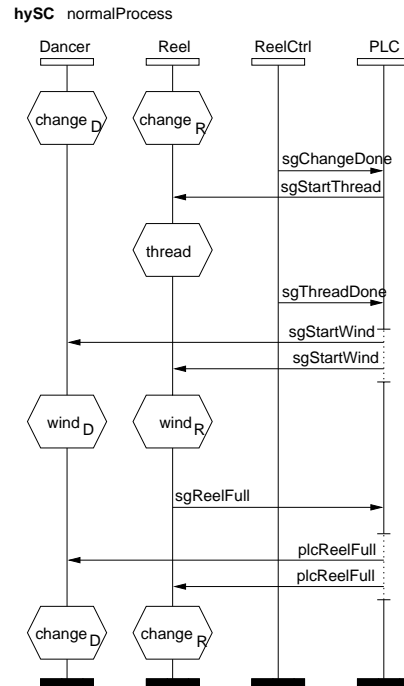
**hySC** normalProcess

Dancer
Reel
ReelCtrl
PLC

$change_D$
$change_R$

sgChangeDone
sgStartThread

thread

sgThreadDone
sgStartWind
sgStartWind

$wind_D$
$wind_R$

sgReelFull

plcReelFull
plcReelFull

$change_D$
$change_R$